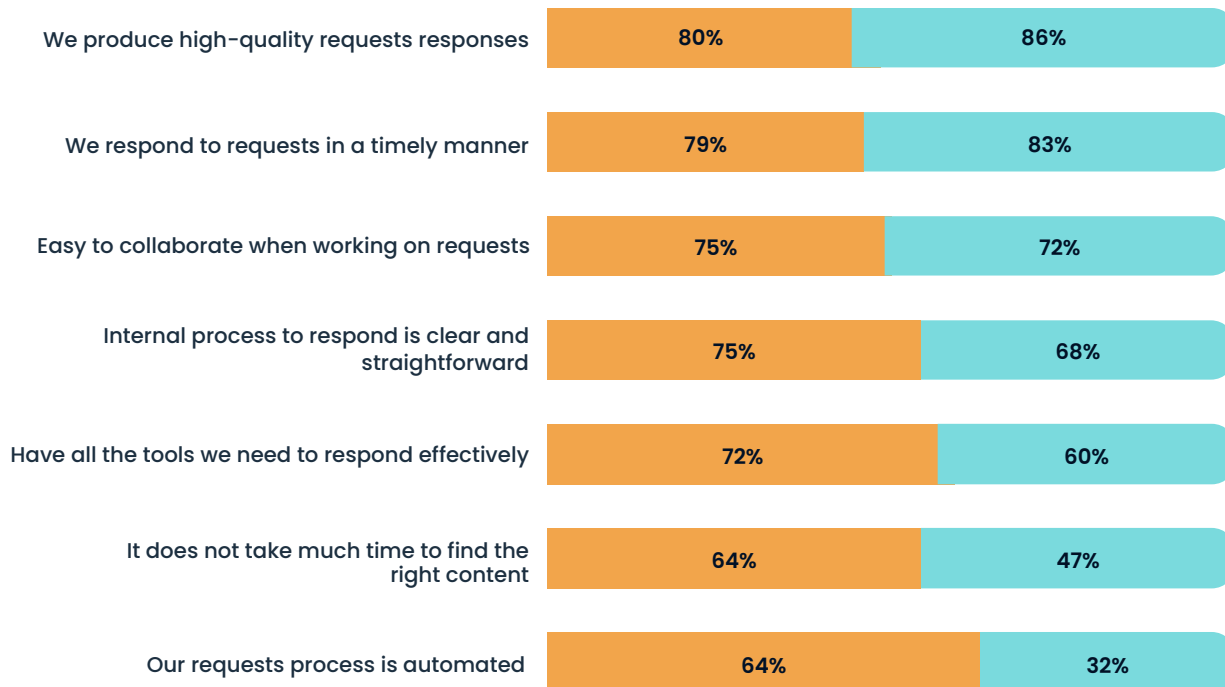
We produce high-quality requests responses 80% 86%

We respond to requests in a timely manner 79% 83%

Easy to collaborate when working on requests 75% 72%

Internal process to respond is clear and straightforward 75% 68%

Have all the tools we need to respond effectively 72% 60%

It does not take much time to find the right content 64% 47%

Our requests process is automated 64% 32%